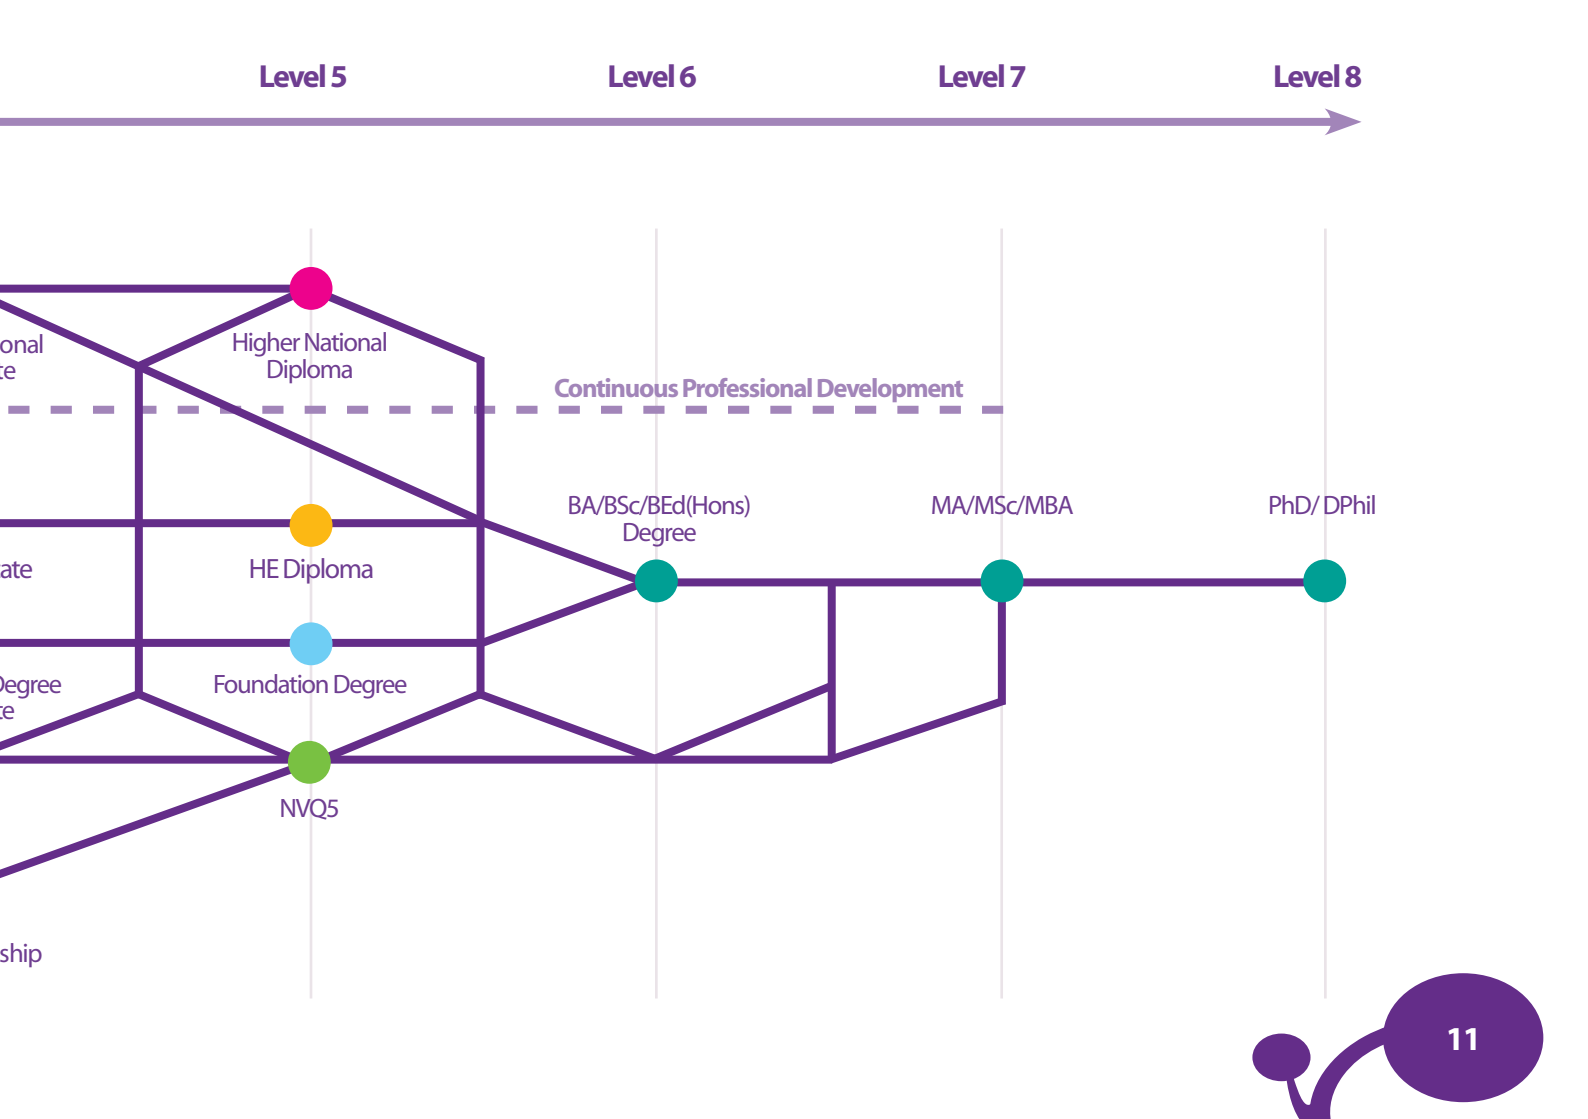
Level 5
Level 6
Level 7
Level 8

onal
te

Higher National Diploma

Continuous Professional Development

BA/BSc/BEd(Hons) Degree

MA/MSc/MBA

PhD/ DPhil

ate

HE Diploma

Foundation Degree

Degree
te

NVQ5

ship

11